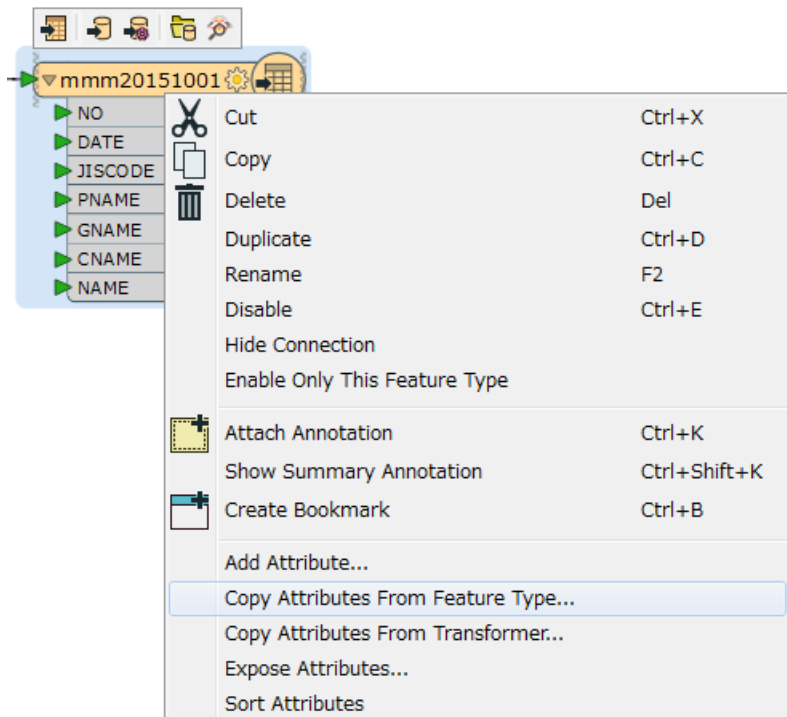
mmm20151001
NO
DATE
JISCODE
PNAME
GNAME
CNAME
NAME

Cut Ctrl+X
Copy Ctrl+C
Delete Del
Duplicate Ctrl+D
Rename F2
Disable Ctrl+E
Hide Connection
Enable Only This Feature Type

Attach Annotation Ctrl+K
Show Summary Annotation Ctrl+Shift+K
Create Bookmark Ctrl+B

Add Attribute...
Copy Attributes From Feature Type...
Copy Attributes From Transformer...
Expose Attributes...
Sort Attributes